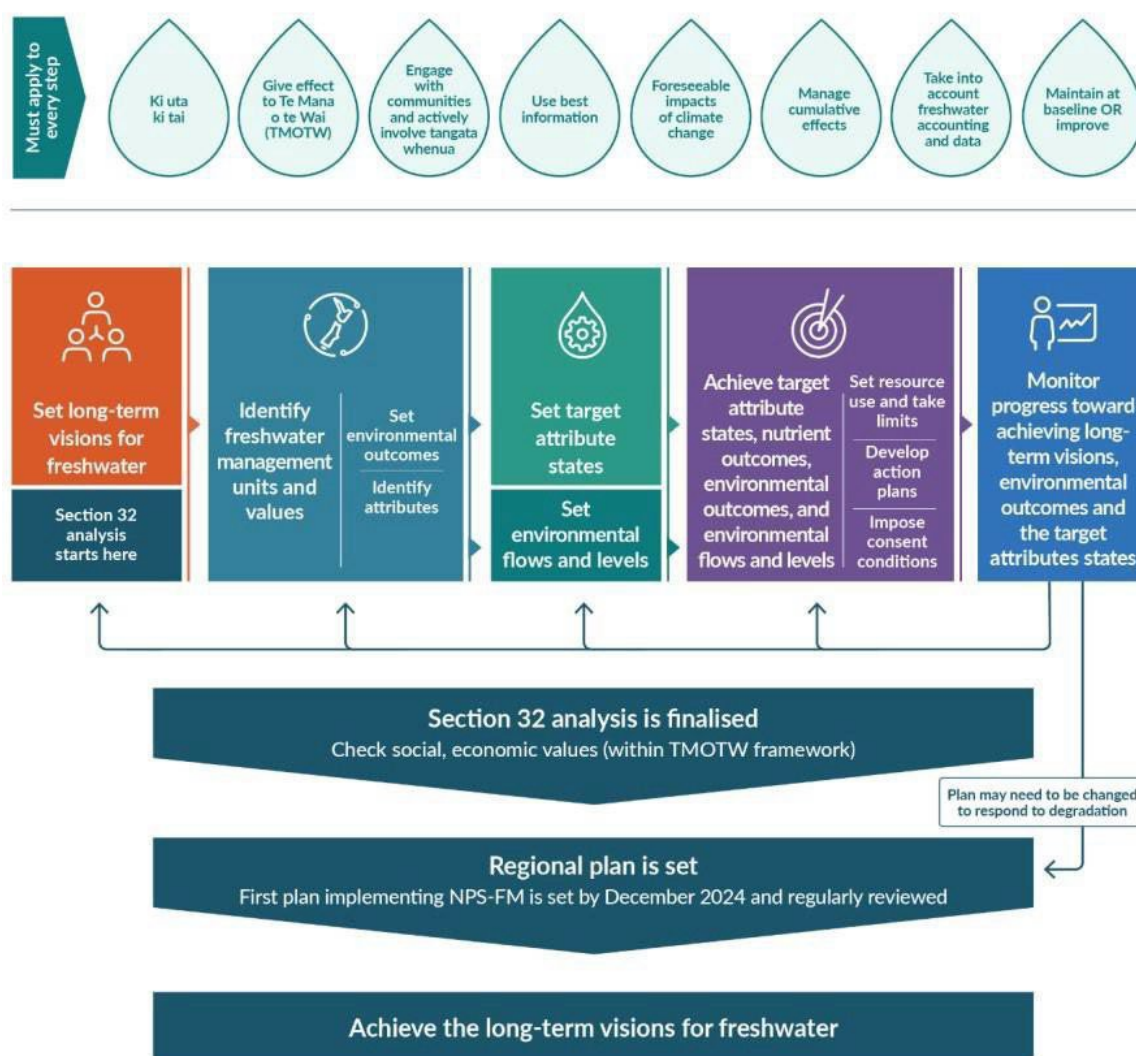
Must apply to every step

Ki uta ki tai

Give effect to Te Mana o te Wai (TMOTW)

Engage with communities and actively involve tangata whenua

Use best information

Foreseeable impacts of climate change

Manage cumulative effects

Take into account freshwater accounting and data

Maintain at baseline OR improve

Set long-term visions for freshwater

Section 32 analysis starts here

Identify freshwater management units and values

Set environmental outcomes

Identify attributes

Set target attribute states

Set environmental flows and levels

Achieve target attribute states, nutrient outcomes, environmental outcomes, and environmental flows and levels

Set resource use and take limits

Develop action plans

Impose consent conditions

Monitor progress toward achieving long-term visions, environmental outcomes and the target attributes states

Section 32 analysis is finalised
Check social, economic values (within TMOTW framework)

Plan may need to be changed to respond to degradation

Regional plan is set
First plan implementing NPS-FM is set by December 2024 and regularly reviewed

Achieve the long-term visions for freshwater